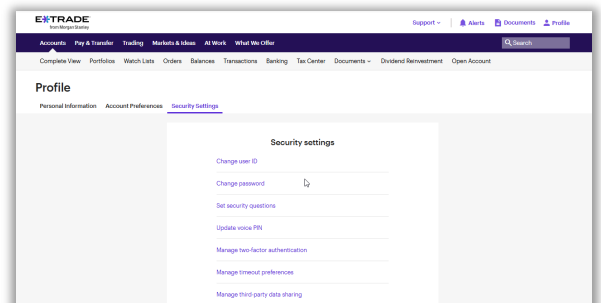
E*TRADE
from Morgan Stanley

Support ⌄ Alerts Documents Profile

Accounts Pay & Transfer Trading Markets & Ideas At Work What We Offer Search

Complete View Portfolios Watch Lists Orders Balances Transactions Banking Tax Center Documents ⌄ Dividend Reinvestment Open Account

Profile

Personal Information Account Preferences Security Settings

Security settings

Change user ID

Change password

Set security questions

Update voice PIN

Manage two-factor authentication

Manage timeout preferences

Manage third-party data sharing